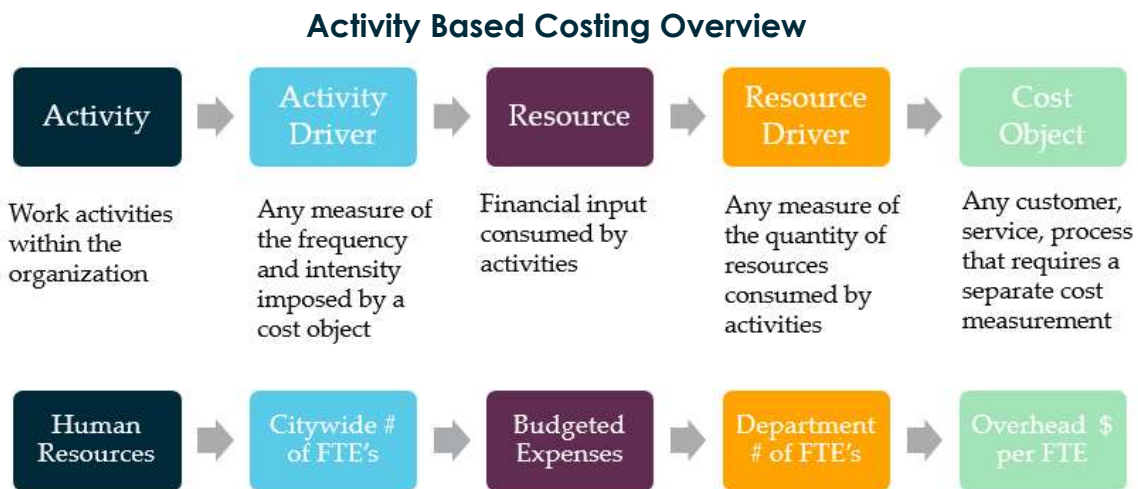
Activity Based Costing Overview

Activity

Activity Driver

Resource

Resource Driver

Cost Object

Work activities within the organization

Any measure of the frequency and intensity imposed by a cost object

Financial input consumed by activities

Any measure of the quantity of resources consumed by activities

Any customer, service, process that requires a separate cost measurement

Human Resources

Citywide # of FTE's

Budgeted Expenses

Department # of FTE's

Overhead $ per FTE